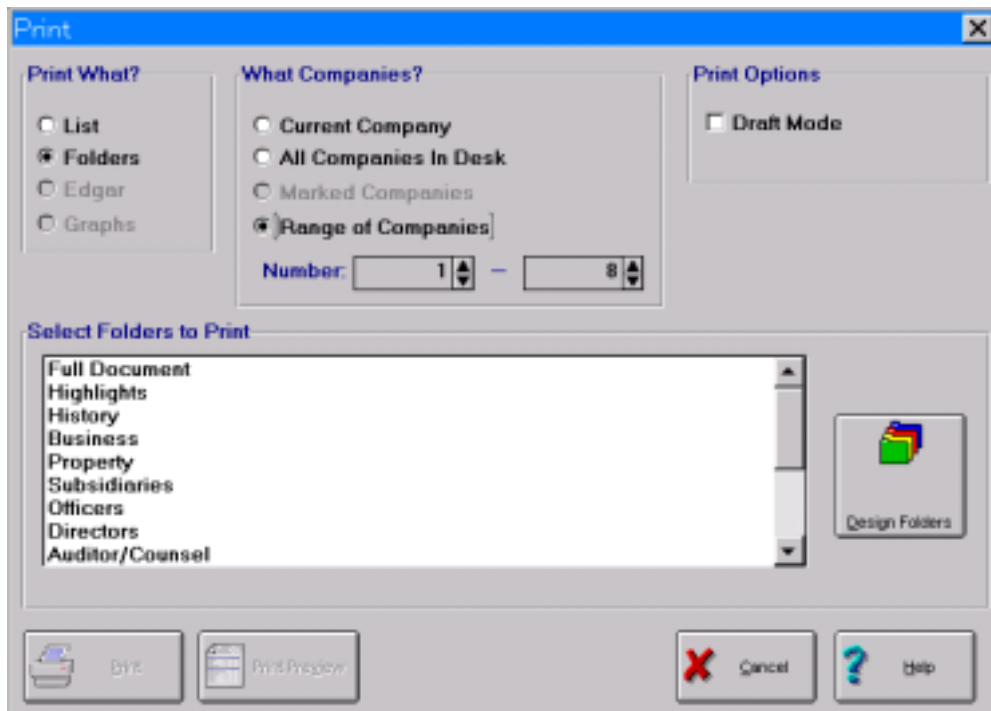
Print

Print What?
List
Folders
Edgar
Graphs

What Companies?
Current Company
All Companies In Desk
Marked Companies
Range of Companies
Number: 1 – 8

Print Options
Draft Mode

Select Folders to Print
Full Document
Highlights
History
Business
Property
Subsidiaries
Officers
Directors
Auditor/Counsel

Design Folders

Print
Print Preview
Cancel
Help